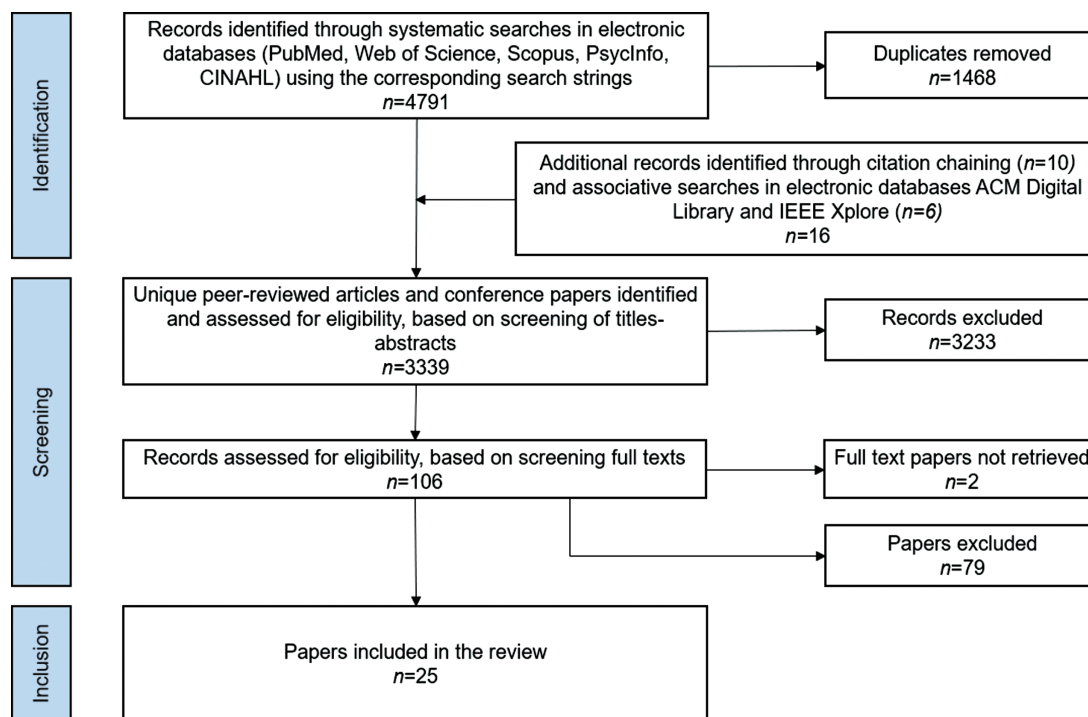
Identification

Records identified through systematic searches in electronic databases (PubMed, Web of Science, Scopus, PsycInfo, CINAHL) using the corresponding search strings
n=4791

Duplicates removed
n=1468

Additional records identified through citation chaining (n=10) and associative searches in electronic databases ACM Digital Library and IEEE Xplore (n=6)
n=16

Screening

Unique peer-reviewed articles and conference papers identified and assessed for eligibility, based on screening of titles-abstracts
n=3339

Records excluded
n=3233

Records assessed for eligibility, based on screening full texts
n=106

Full text papers not retrieved
n=2

Papers excluded
n=79

Inclusion

Papers included in the review
n=25